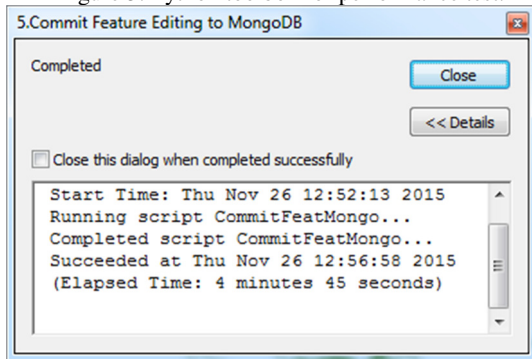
5.Commit Feature Editing to MongoDB

Completed

Close

<< Details

Close this dialog when completed successfully

Start Time: Thu Nov 26 12:52:13 2015
Running script CommitFeatMongo...
Completed script CommitFeatMongo...
Succeeded at Thu Nov 26 12:56:58 2015
(Elapsed Time: 4 minutes 45 seconds)